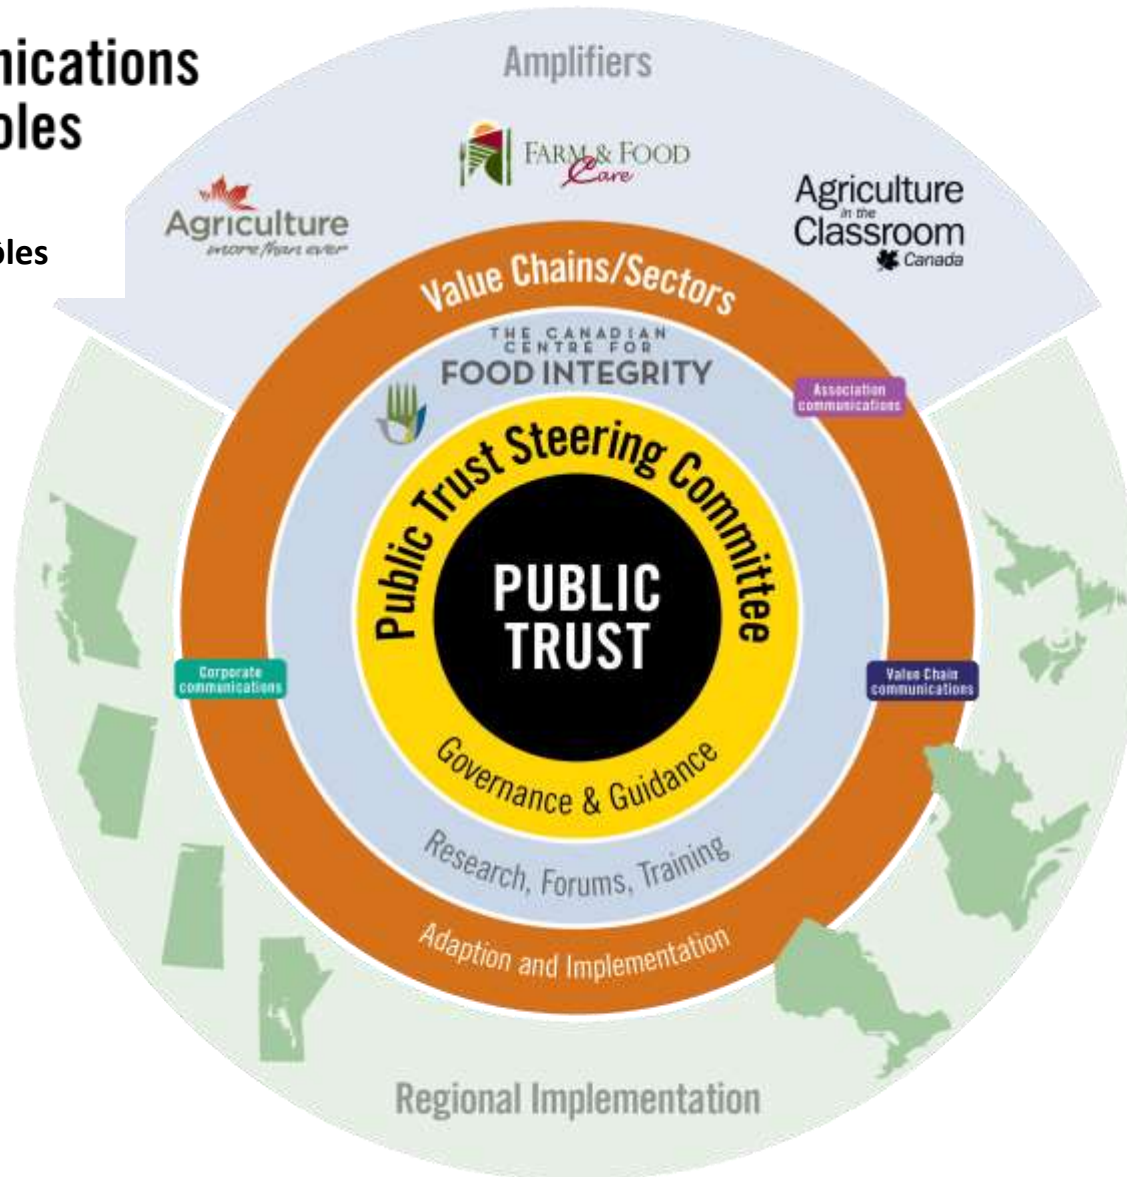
nications
ples

ples

Amplifiers

FARM & FOOD Care

Agriculture more than ever

Agriculture in the Classroom Canada

Value Chains/Sectors

THE CANADIAN CENTRE FOR FOOD INTEGRITY

Association communications

Public Trust Steering Committee

PUBLIC TRUST

Corporate communications

Value Chain communications

Governance & Guidance

Research, Forums, Training

Adaption and Implementation

Regional Implementation